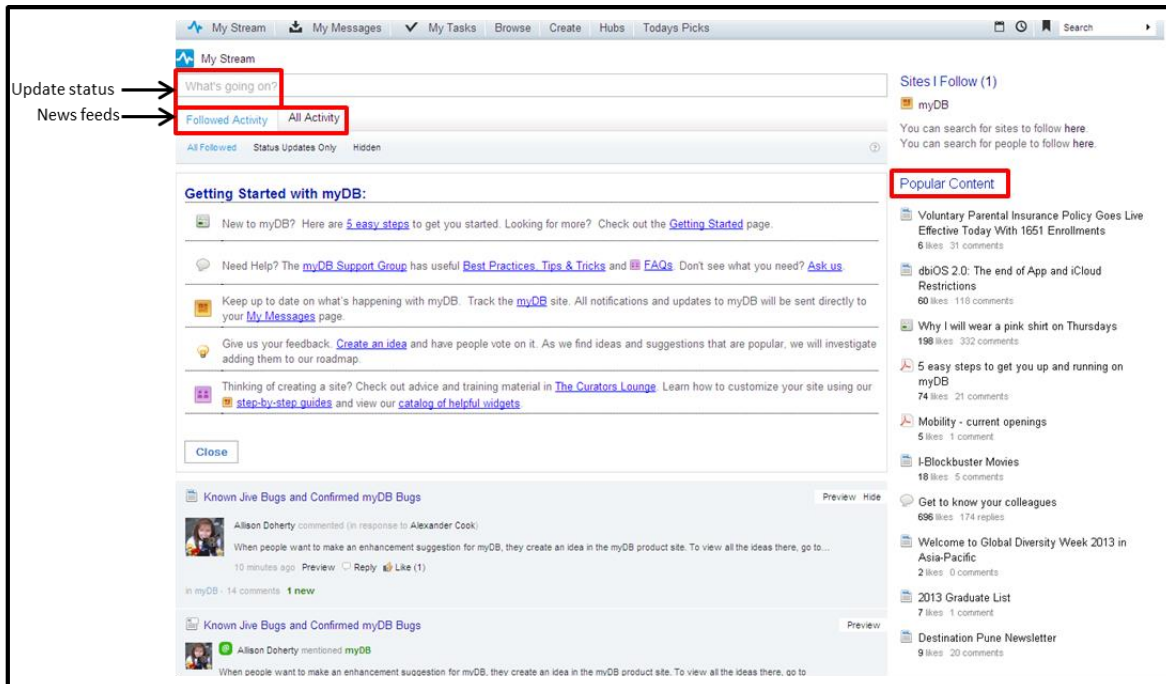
My Stream | My Messages | My Tasks | Browse | Create | Hubs | Todays Picks | Search

My Stream

Update status
News feeds

What's going on?

Followed Activity | All Activity

All Followed | Status Updates Only | Hidden

Getting Started with myDB:

New to myDB? Here are 5 easy steps to get you started. Looking for more? Check out the Getting Started page.

Need Help? The myDB Support Group has useful Best Practices, Tips & Tricks and FAQs. Don't see what you need? Ask us.

Keep up to date on what's happening with myDB. Track the myDB site. All notifications and updates to myDB will be sent directly to your My Messages page.

Give us your feedback. Create an idea and have people vote on it. As we find ideas and suggestions that are popular, we will investigate adding them to our roadmap.

Thinking of creating a site? Check out advice and training material in The Curators Lounge. Learn how to customize your site using our step-by-step guides and view our catalog of helpful widgets.

Close

Known Jive Bugs and Confirmed myDB Bugs
Preview Hide
Allison Doherty commented (in response to Alexander Cook)
When people want to make an enhancement suggestion for myDB, they create an idea in the myDB product site. To view all the ideas there, go to...
10 minutes ago Preview Reply Like (1)
in myDB · 14 comments · 1 new

Known Jive Bugs and Confirmed myDB Bugs
Preview
Allison Doherty mentioned myDB
When people want to make an enhancement suggestion for myDB, they create an idea in the myDB product site. To view all the ideas there, go to

Sites I Follow (1)
myDB
You can search for sites to follow here.
You can search for people to follow here.

Popular Content

Voluntary Parental Insurance Policy Goes Live Effective Today With 1651 Enrollments
6 likes 31 comments

dbiOS 2.0: The end of App and iCloud Restrictions
60 likes 118 comments

Why I will wear a pink shirt on Thursdays
198 likes 332 comments

5 easy steps to get you up and running on myDB
74 likes 21 comments

Mobility - current openings
5 likes 1 comment

I-Blockbuster Movies
18 likes 5 comments

Get to know your colleagues
696 likes 174 replies

Welcome to Global Diversity Week 2013 in Asia-Pacific
2 likes 0 comments

2013 Graduate List
7 likes 1 comment

Destination Pune Newsletter
9 likes 20 comments